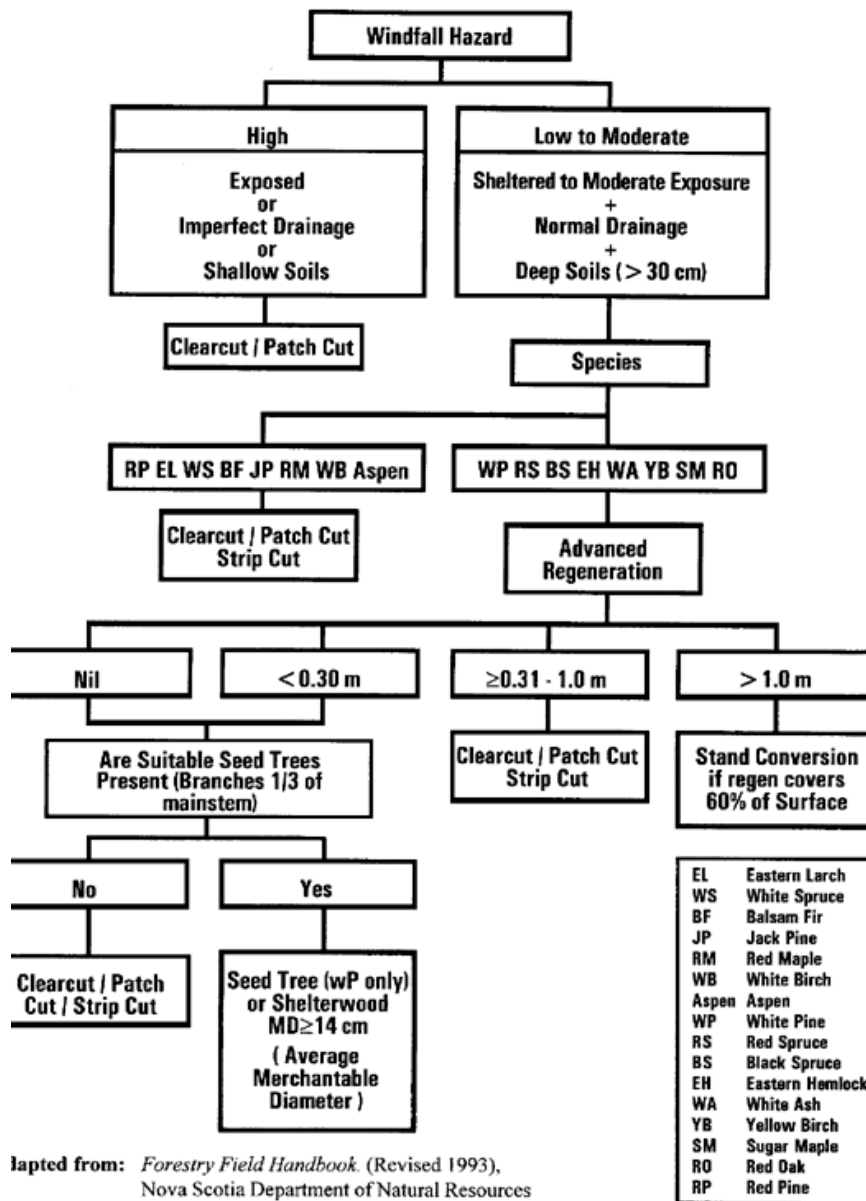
Windfall Hazard

High

Exposed
or
Imperfect Drainage
or
Shallow Soils

Low to Moderate

Sheltered to Moderate Exposure
+
Normal Drainage
+
Deep Soils (> 30 cm)

Clearcut / Patch Cut

Species

RP EL WS BF JP RM WB Aspen

WP RS BS EH WA YB SM RO

Clearcut / Patch Cut
Strip Cut

Advanced Regeneration

Nil

< 0.30 m

≥0.31 - 1.0 m

> 1.0 m

Are Suitable Seed Trees Present (Branches 1/3 of mainstem)

Clearcut / Patch Cut
Strip Cut

Stand Conversion if regen covers 60% of Surface

No

Yes

Clearcut / Patch Cut / Strip Cut

Seed Tree (wP only) or Shelterwood MD≥14 cm
( Average Merchantable Diameter )

| | |
|---|---|
| EL | Eastern Larch |
| WS | White Spruce |
| BF | Balsam Fir |
| JP | Jack Pine |
| RM | Red Maple |
| WB | White Birch |
| Aspen | Aspen |
| WP | White Pine |
| RS | Red Spruce |
| BS | Black Spruce |
| EH | Eastern Hemlock |
| WA | White Ash |
| YB | Yellow Birch |
| SM | Sugar Maple |
| RO | Red Oak |
| RP | Red Pine |

lapted from: Forestry Field Handbook. (Revised 1993), Nova Scotia Department of Natural Resources